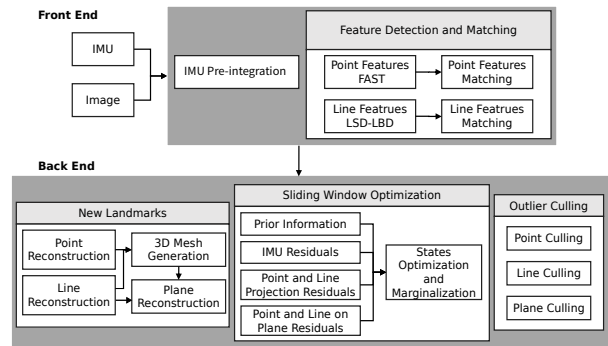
Front End

IMU

Image

IMU Pre-integration

Feature Detection and Matching

Point Features FAST

Point Features Matching

Line Featrues LSD-LBD

Line Featrues Matching

Back End

New Landmarks

Point Reconstruction

3D Mesh Generation

Line Reconstruction

Plane Reconstruction

Sliding Window Optimization

Prior Information

IMU Residuals

Point and Line Projection Residuals

Point and Line on Plane Residuals

States Optimization and Marginalization

Outlier Culling

Point Culling

Line Culling

Plane Culling